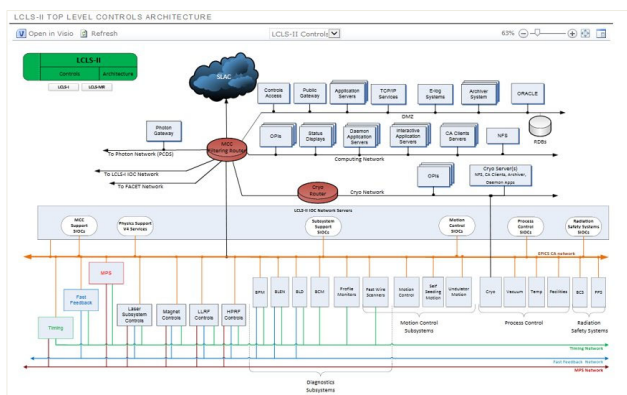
LCLS-II TOP LEVEL CONTROLS ARCHITECTURE

Open in Visio   Refresh   LCLS-II Controls   63%

LCLS-II
Controls   Architecture
LCLS-I   LCLS-NR

SLAC

Controls Access
Public Gateway
Application Servers
TCP/IP Services
E-log Systems
Archiver System
ORACLE

DMZ

Photon Gateway

OPIs
Status Displays
Daemon Application Servers
Interactive Application Servers
CA Clients Servers
NFS
RDBs

MCC Gathering Router

Computing Network

To Photon Network (PCDS)
To LCLS-I IOC Network
To FACET Network

OPIs
Cryo Server(s)
NFS, CA Clients, Archiver, Daemon Apps

Cryo Router
Cryo Network

LCLS-II IOC Network Servers

MCC Support SIOCs
Physics Support V4 Services
Subsystem Support SIOCs
Motion Control SIOCs
Process Control SIOCs
Radiation Safety Systems SIOCs

EPICS CA network

MPS
Fast Feedback
Timing
Laser Subsystem Controls
Magnet Controls
LLRF Controls
HPRF Controls
BPM
BLEN
BLD
BCM
Profile Monitors
Fast Wire Scanners
Motion Control
Self Seeding Motion
Undulator Motion
Cryo
Vacuum
Temp
Facilities
BCS
PPS

Motion Control Subsystems
Process Control
Radiation Safety Systems

Timing Network
Fast Feedback Network
MPS Network

Diagnostics Subsystems